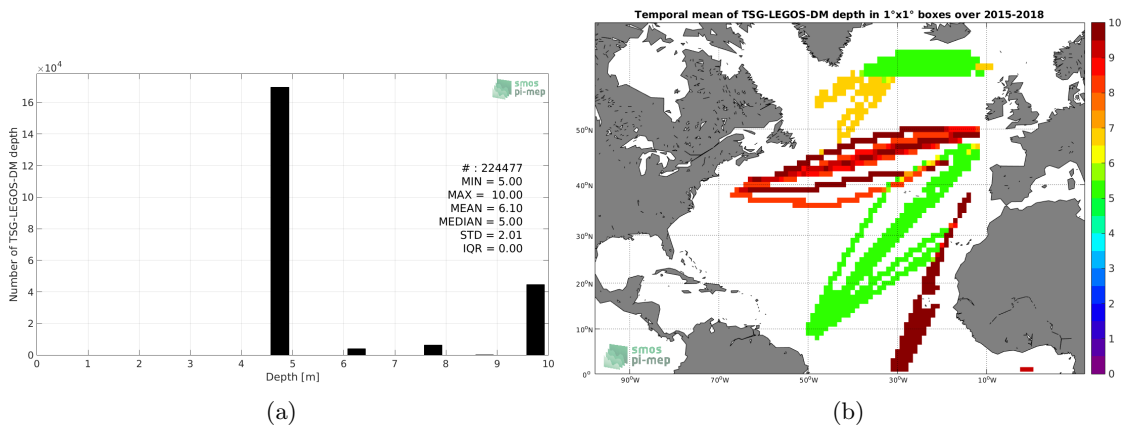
$\times10^4$

smos
pi-mep

Number of TSG-LEGOS-DM depth

16
14
12
10
8
6
4
2
0

# : 224477
MIN = 5.00
MAX = 10.00
MEAN = 6.10
MEDIAN = 5.00
STD = 2.01
IQR = 0.00

0 1 2 3 4 5 6 7 8 9 10
Depth [m]

(a)

Temporal mean of TSG-LEGOS-DM depth in 1°x1° boxes over 2015-2018

50°N
40°N
30°N
20°N
10°N
0°

90°W 70°W 50°W 30°W 10°W

smos
pi-mep

10
9
8
7
6
5
4
3
2
1
0

(b)